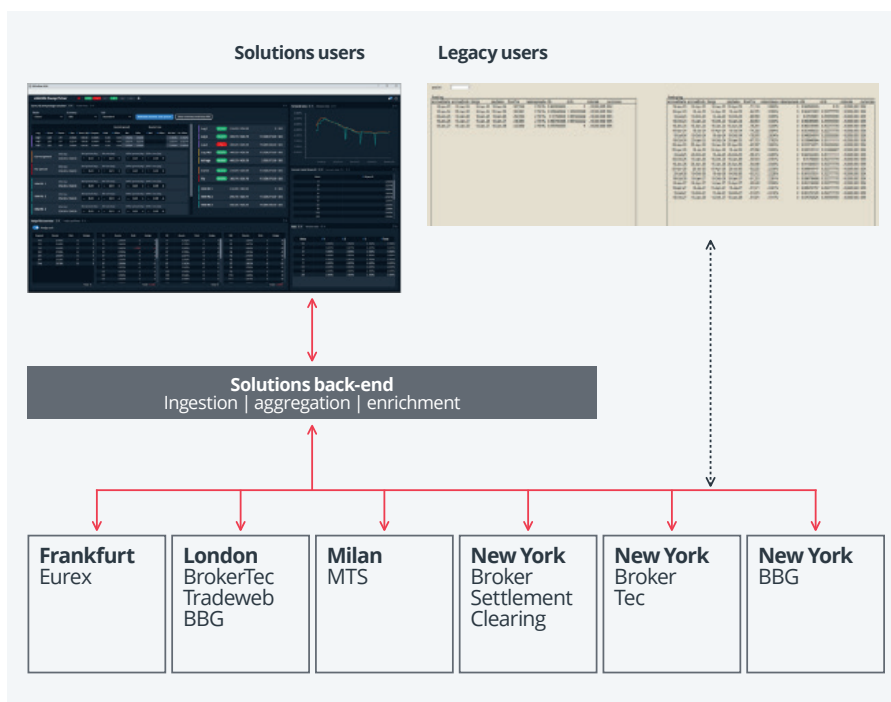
Solutions users

Legacy users

Solutions back-end
Ingestion | aggregation | enrichment

Frankfurt
Eurex

London
BrokerTec
Tradeweb
BBG

Milan
MTS

New York
Broker
Settlement
Clearing

New York
Broker
Tec

New York
BBG